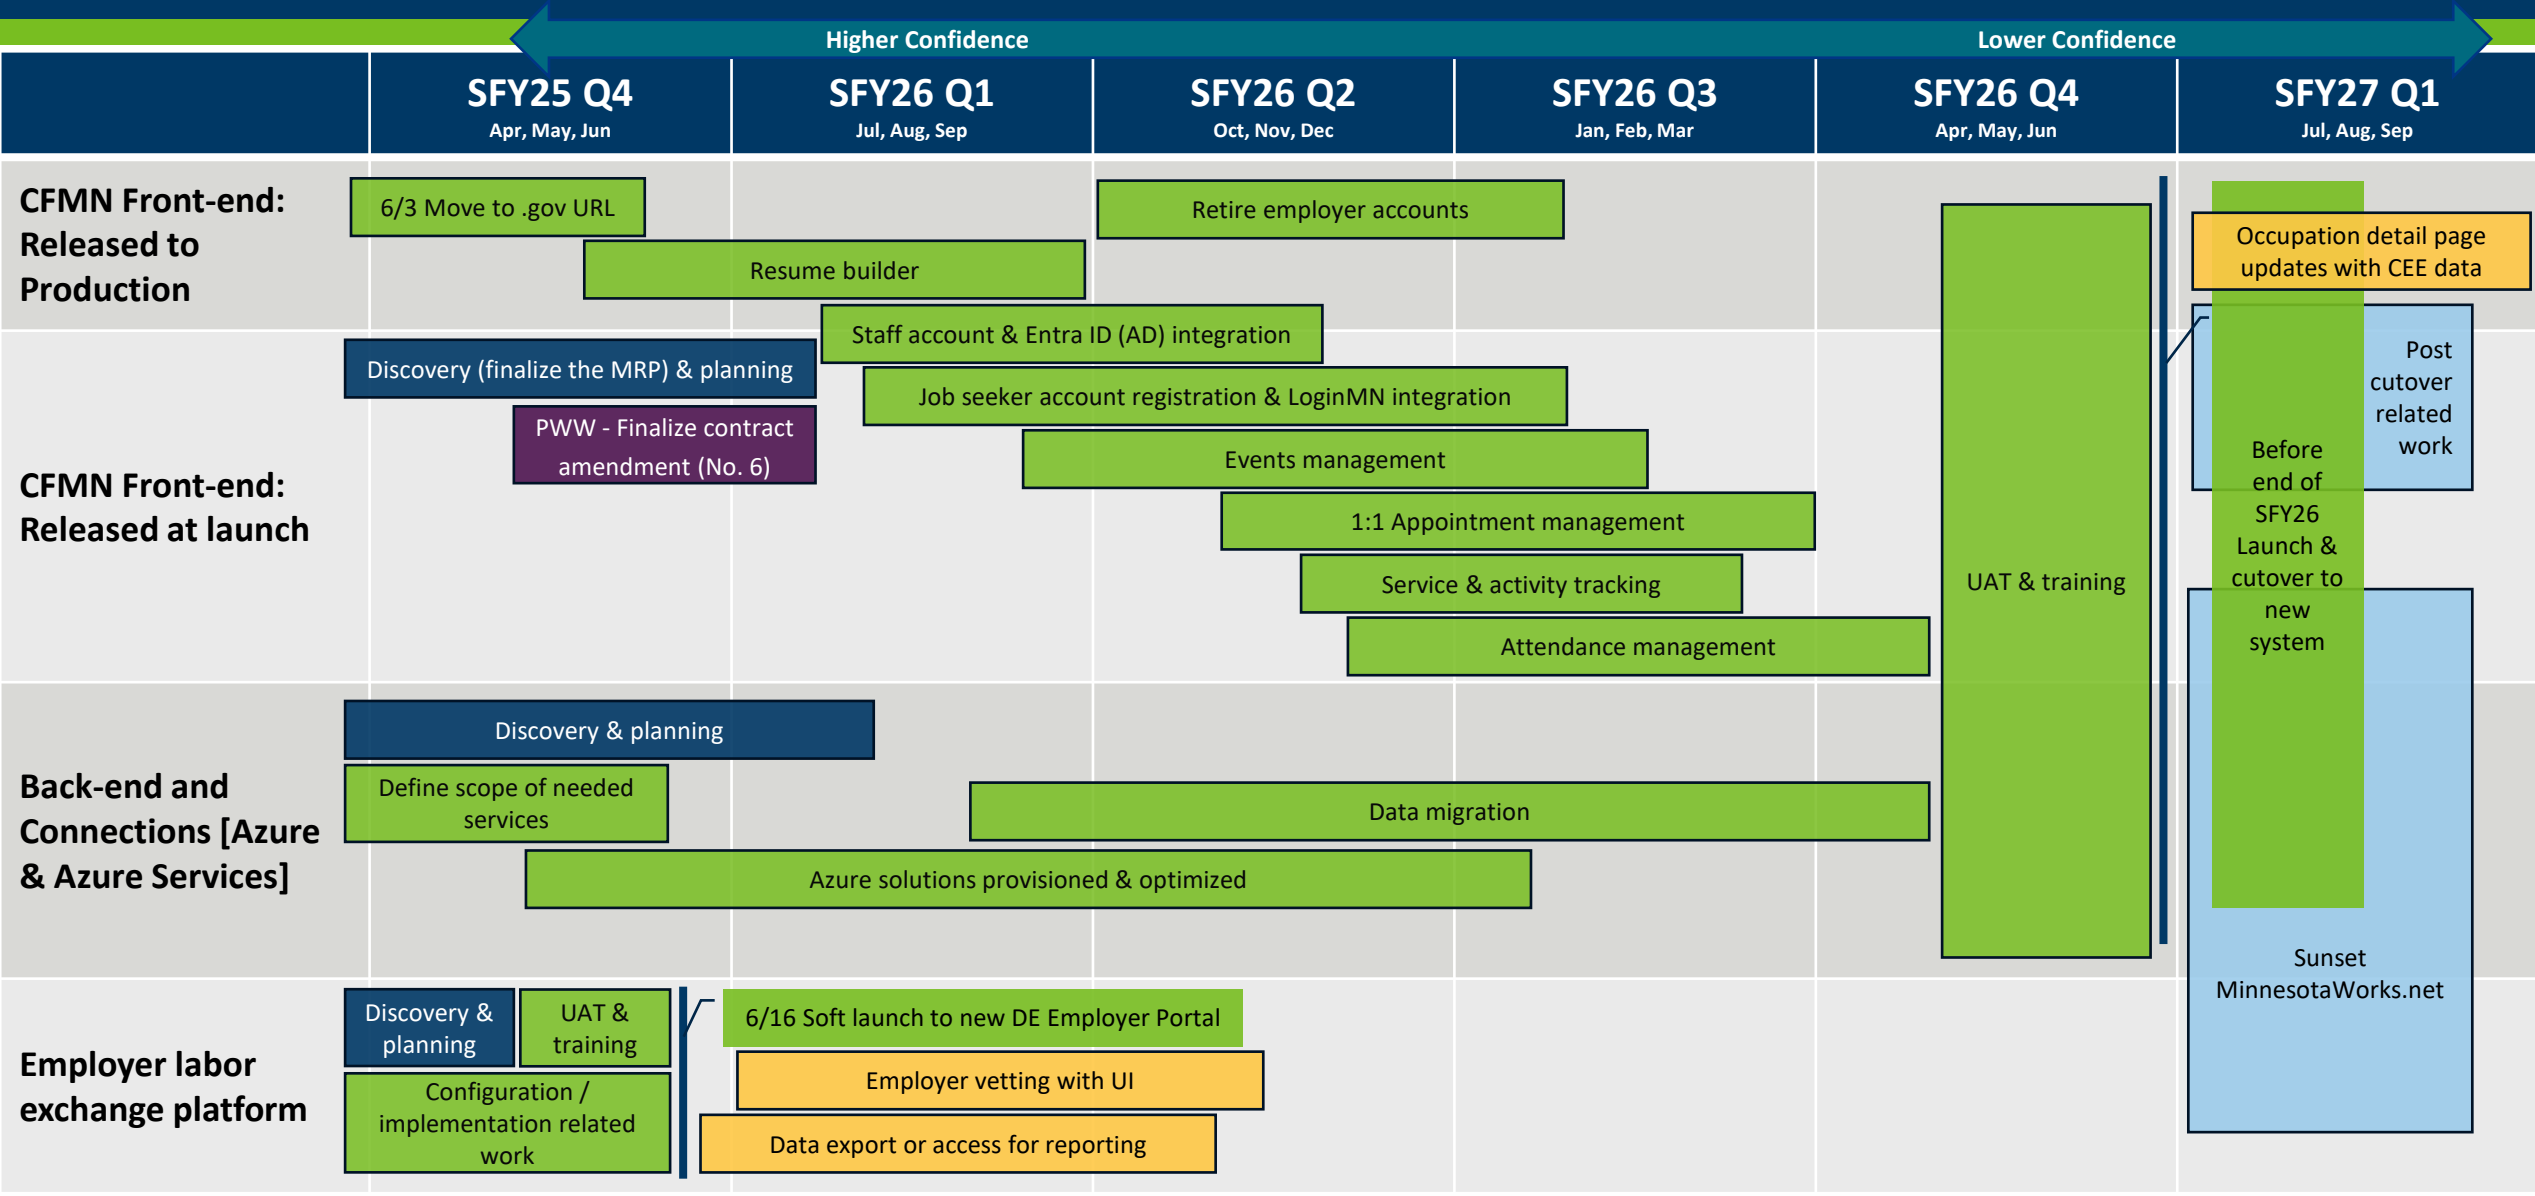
Higher Confidence

Lower Confidence

| | SFY25 Q4 Apr, May, Jun | SFY26 Q1 Jul, Aug, Sep | SFY26 Q2 Oct, Nov, Dec | SFY26 Q3 Jan, Feb, Mar | SFY26 Q4 Apr, May, Jun | SFY27 Q1 Jul, Aug, Sep |
|---|---|---|---|---|---|---|

CFMN Front-end: Released to Production

6/3 Move to .gov URL

Retire employer accounts

Resume builder

Occupation detail page updates with CEE data

Staff account & Entra ID (AD) integration

CFMN Front-end: Released at launch

Discovery (finalize the MRP) & planning

Job seeker account registration & LoginMN integration

PWW - Finalize contract amendment (No. 6)

Events management

1:1 Appointment management

Service & activity tracking

Attendance management

Post cutover related work

Before end of SFY26 Launch & cutover to new system

UAT & training

Back-end and Connections [Azure & Azure Services]

Discovery & planning

Define scope of needed services

Data migration

Azure solutions provisioned & optimized

Sunset MinnesotaWorks.net

Employer labor exchange platform

Discovery & planning

UAT & training

Configuration / implementation related work

6/16 Soft launch to new DE Employer Portal

Employer vetting with UI

Data export or access for reporting